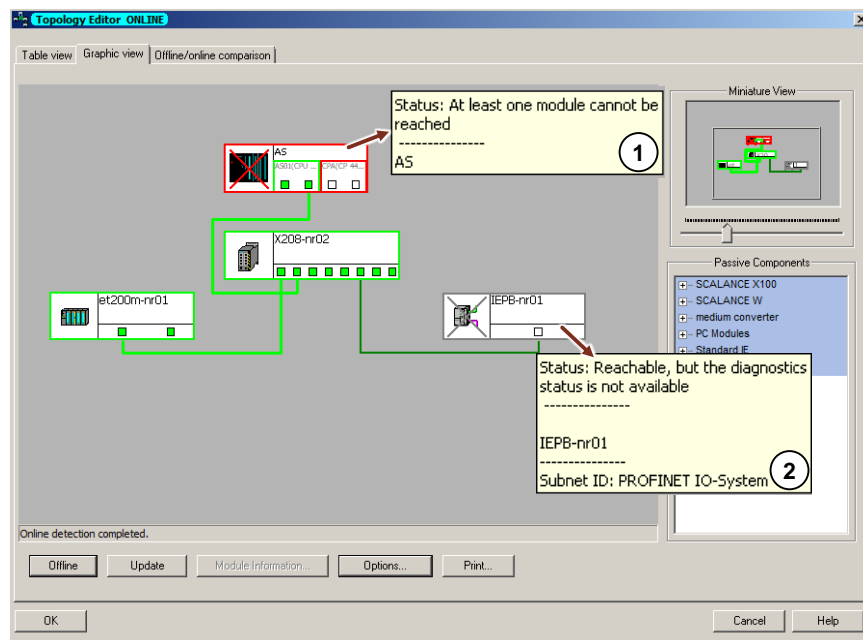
Topology Editor ONLINE

Table view | Graphic view | Offline/online comparison

Status: At least one module cannot be reached
---------------
AS

1

AS
AS01(CPU ...
CPA/CP 44...

X208-nr02

et200m-nr01

IEPB-nr01

Status: Reachable, but the diagnostics status is not available
---------------
IEPB-nr01
---------------
Subnet ID: PROFINET IO-System

2

Miniature View

Passive Components
SCALANCE X100
SCALANCE W
medium converter
PC Modules
Standard IE

Online detection completed.

Offline | Update | Module Information... | Options... | Print...

OK | Cancel | Help